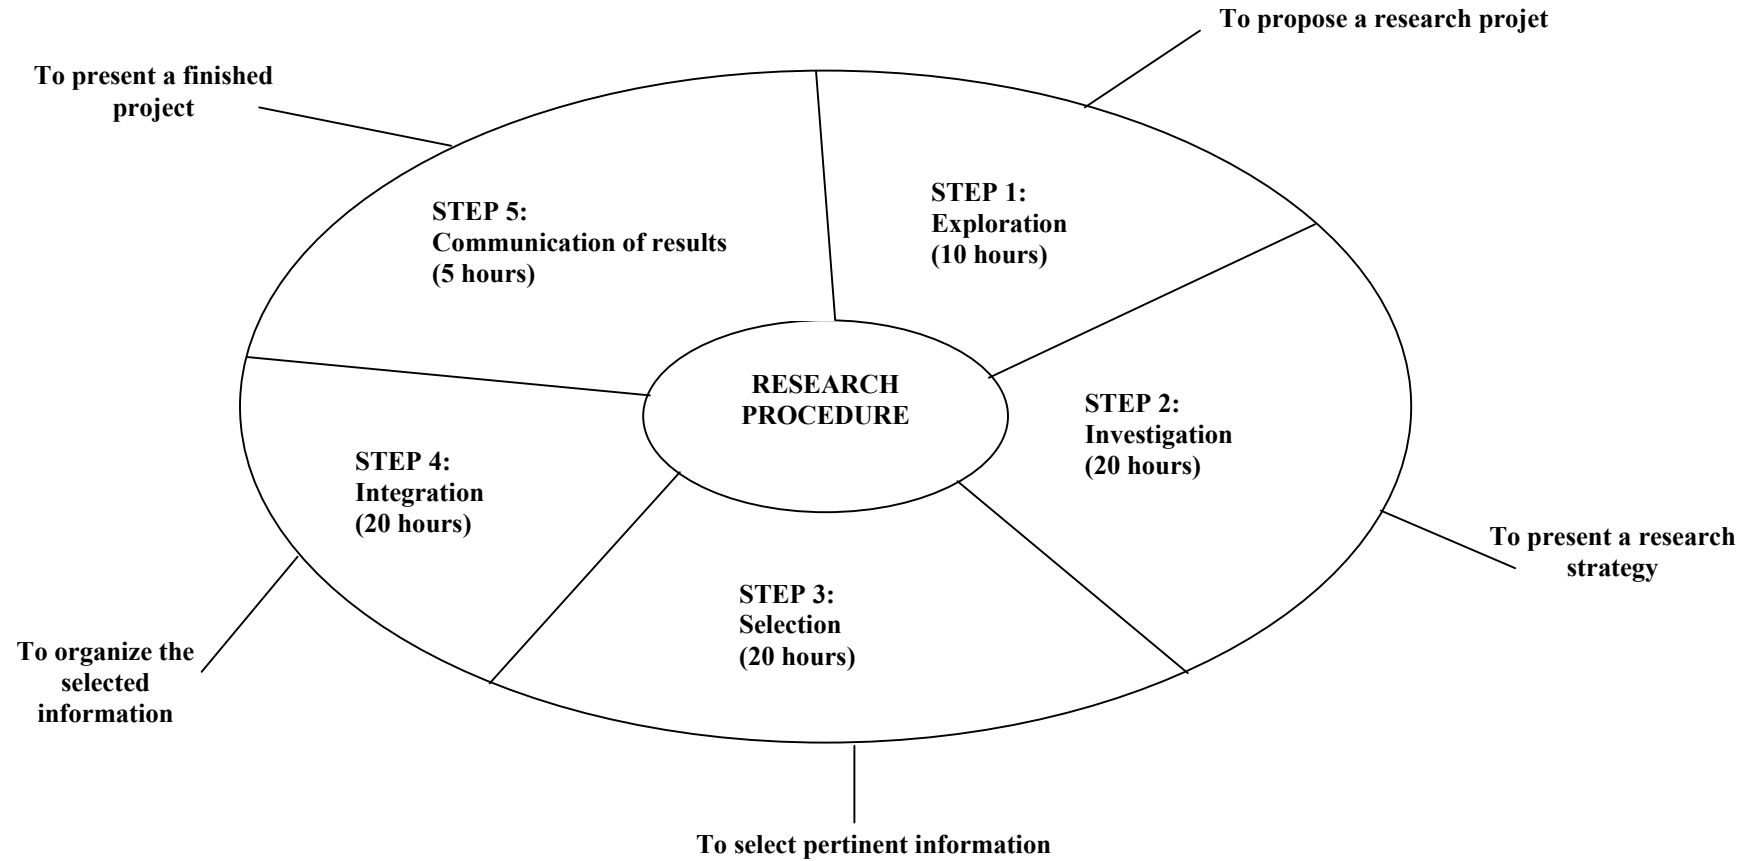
To propose a research projet

To present a finished project

STEP 5:
Communication of results
(5 hours)

STEP 1:
Exploration
(10 hours)

RESEARCH PROCEDURE

STEP 2:
Investigation
(20 hours)

STEP 4:
Integration
(20 hours)

To present a research strategy

STEP 3:
Selection
(20 hours)

To organize the selected information

To select pertinent information